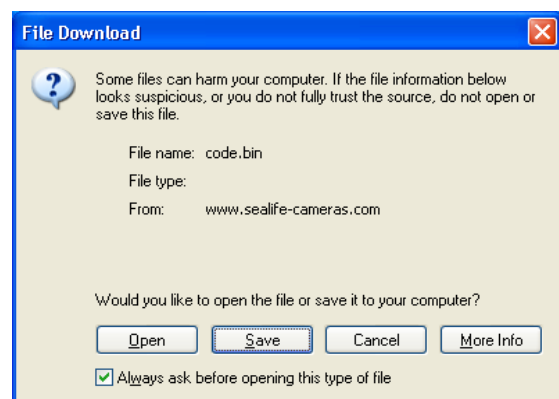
File Download

Some files can harm your computer. If the file information below looks suspicious, or you do not fully trust the source, do not open or save this file.

File name: code.bin

File type:

From: www.sealife-cameras.com

Would you like to open the file or save it to your computer?

Open

Save

Cancel

More Info

Always ask before opening this type of file